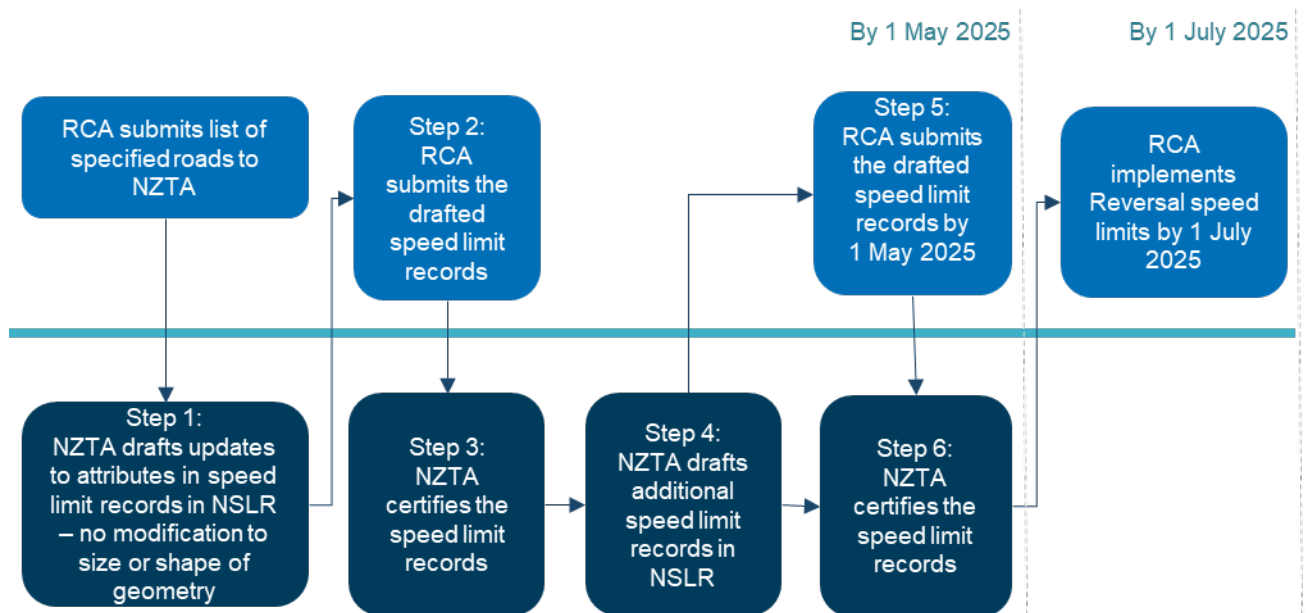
By 1 May 2025

By 1 July 2025

RCA submits list of specified roads to NZTA

Step 2: RCA submits the drafted speed limit records

Step 5: RCA submits the drafted speed limit records by 1 May 2025

RCA implements Reversal speed limits by 1 July 2025

Step 1: NZTA drafts updates to attributes in speed limit records in NSLR – no modification to size or shape of geometry

Step 3: NZTA certifies the speed limit records

Step 4: NZTA drafts additional speed limit records in NSLR

Step 6: NZTA certifies the speed limit records